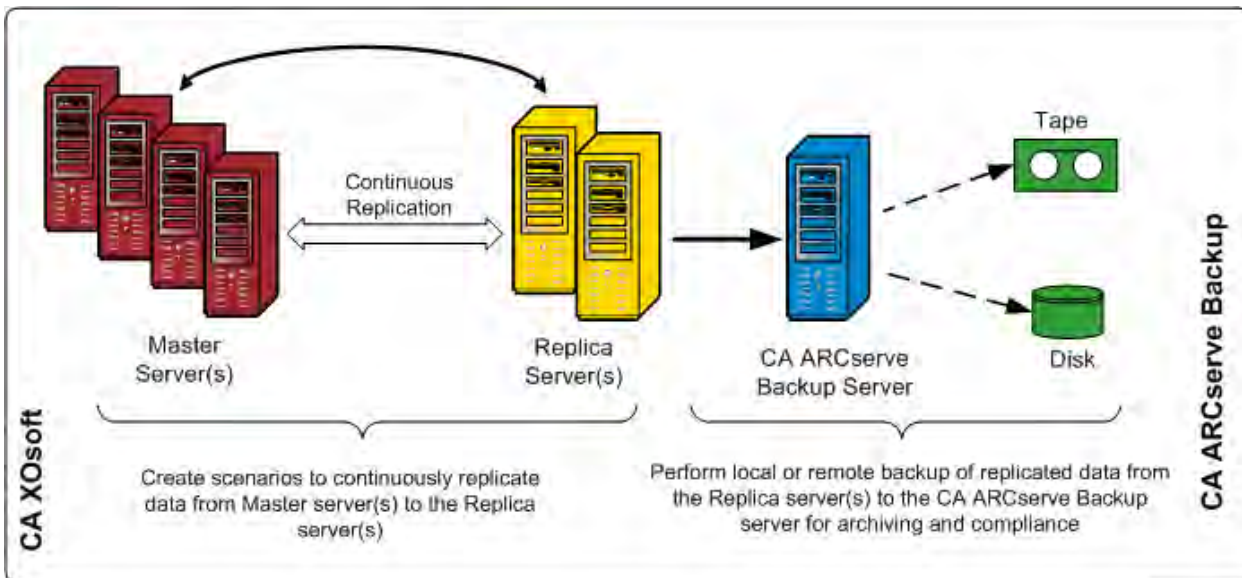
CA XOsoft

Continuous Replication

Master Server(s)

Replica Server(s)

CA ARCserve Backup Server

Tape

Disk

CA ARCserve Backup

Create scenarios to continuously replicate data from Master server(s) to the Replica server(s)

Perform local or remote backup of replicated data from the Replica server(s) to the CA ARCserve Backup server for archiving and compliance